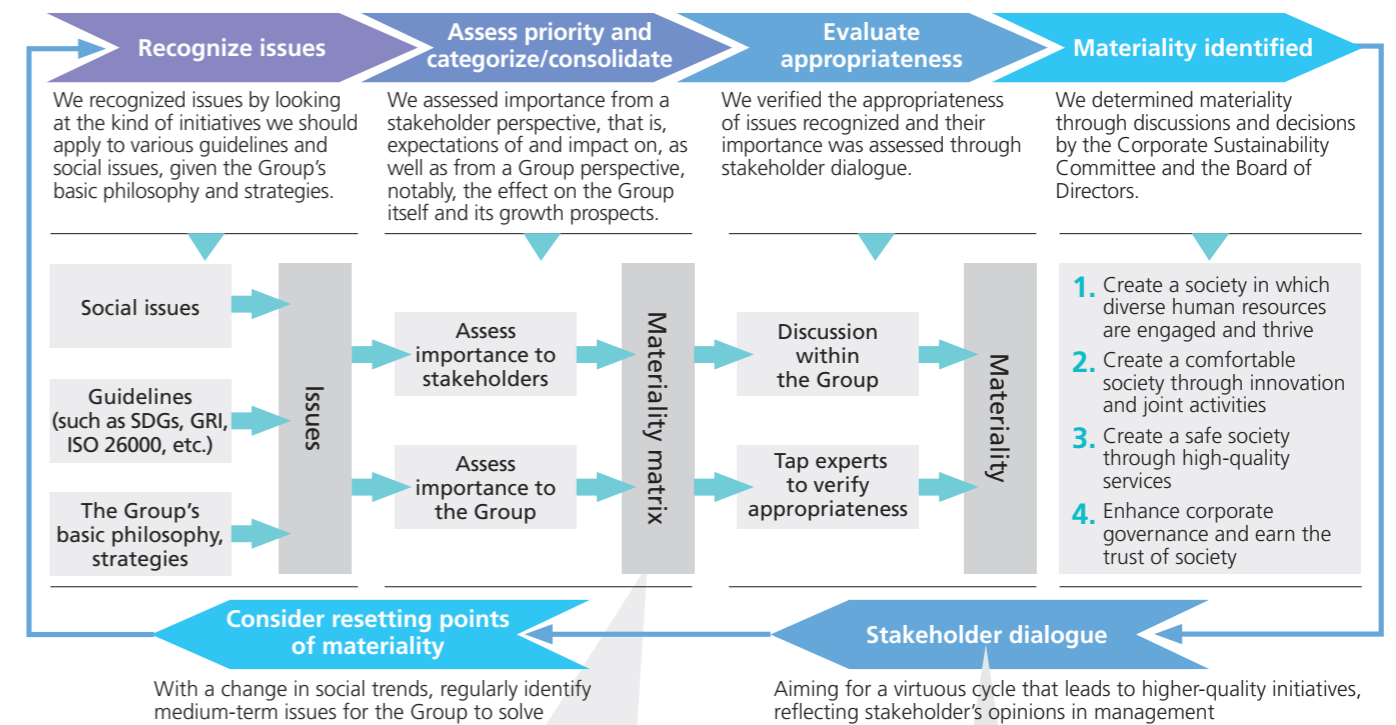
Recognize issues

Assess priority and categorize/consolidate

Evaluate appropriateness

Materiality identified

We recognized issues by looking at the kind of initiatives we should apply to various guidelines and social issues, given the Group's basic philosophy and strategies.

We assessed importance from a stakeholder perspective, that is, expectations of and impact on, as well as from a Group perspective, notably, the effect on the Group itself and its growth prospects.

We verified the appropriateness of issues recognized and their importance was assessed through stakeholder dialogue.

We determined materiality through discussions and decisions by the Corporate Sustainability Committee and the Board of Directors.

Social issues

Guidelines (such as SDGs, GRI, ISO 26000, etc.)

The Group's basic philosophy, strategies

Issues

Assess importance to stakeholders

Assess importance to the Group

Materiality matrix

Discussion within the Group

Tap experts to verify appropriateness

Materiality

1. Create a society in which diverse human resources are engaged and thrive

2. Create a comfortable society through innovation and joint activities

3. Create a safe society through high-quality services

4. Enhance corporate governance and earn the trust of society

Consider resetting points of materiality

Stakeholder dialogue

With a change in social trends, regularly identify medium-term issues for the Group to solve

Aiming for a virtuous cycle that leads to higher-quality initiatives, reflecting stakeholder's opinions in management